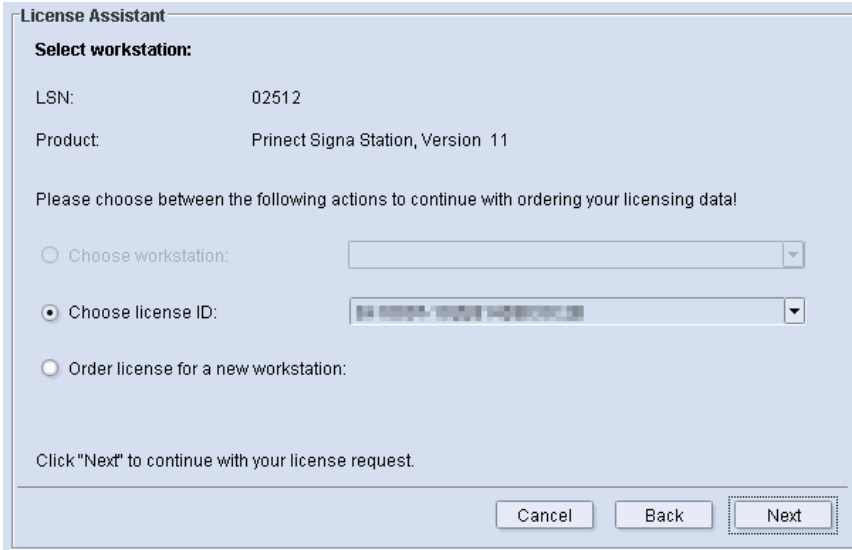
License Assistant

Select workstation:

LSN: 02512

Product: Prinect Signa Station, Version 11

Please choose between the following actions to continue with ordering your licensing data!

Choose workstation:

Choose license ID: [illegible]

Order license for a new workstation:

Click "Next" to continue with your license request.

Cancel
Back
Next